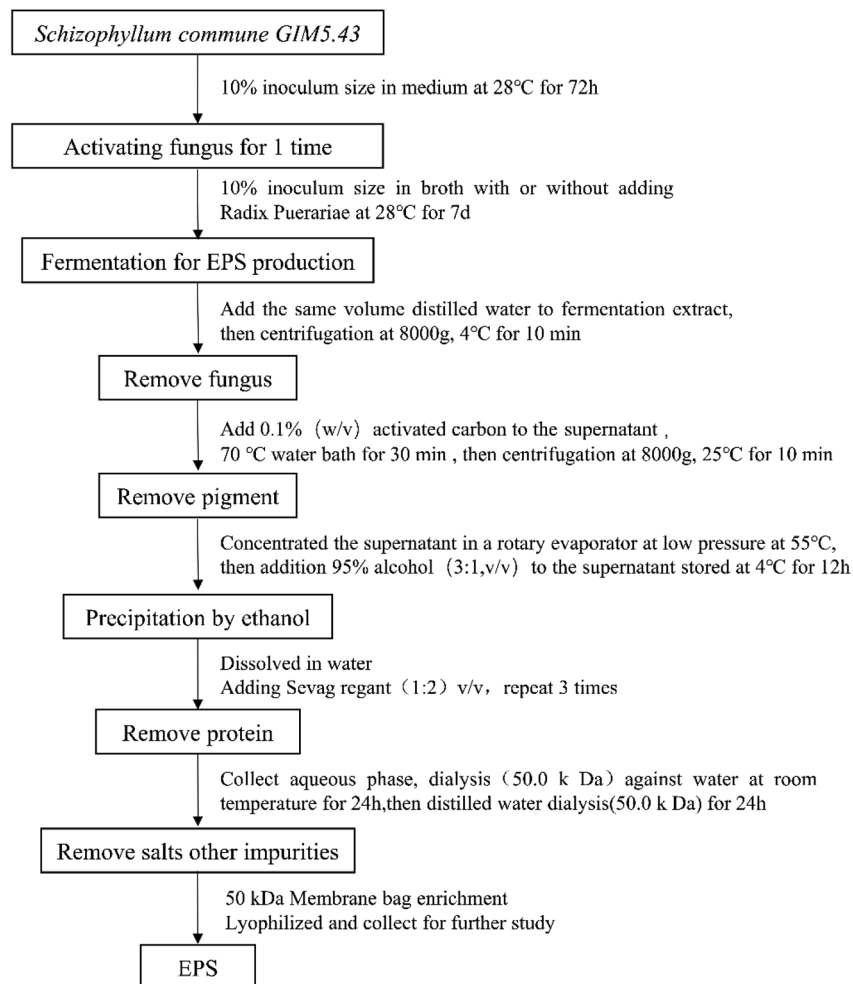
Schizophyllum commune GIM5.43

10% inoculum size in medium at 28℃ for 72h

Activating fungus for 1 time

10% inoculum size in broth with or without adding Radix Puerariae at 28℃ for 7d

Fermentation for EPS production

Add the same volume distilled water to fermentation extract, then centrifugation at 8000g, 4℃ for 10 min

Remove fungus

Add 0.1%（w/v）activated carbon to the supernatant , 70 ℃ water bath for 30 min , then centrifugation at 8000g, 25℃ for 10 min

Remove pigment

Concentrated the supernatant in a rotary evaporator at low pressure at 55℃, then addition 95% alcohol（3:1,v/v）to the supernatant stored at 4℃ for 12h

Precipitation by ethanol

Dissolved in water
Adding Sevag regant（1:2）v/v，repeat 3 times

Remove protein

Collect aqueous phase, dialysis（50.0 k Da）against water at room temperature for 24h,then distilled water dialysis(50.0 k Da) for 24h

Remove salts other impurities

50 kDa Membrane bag enrichment
Lyophilized and collect for further study

EPS